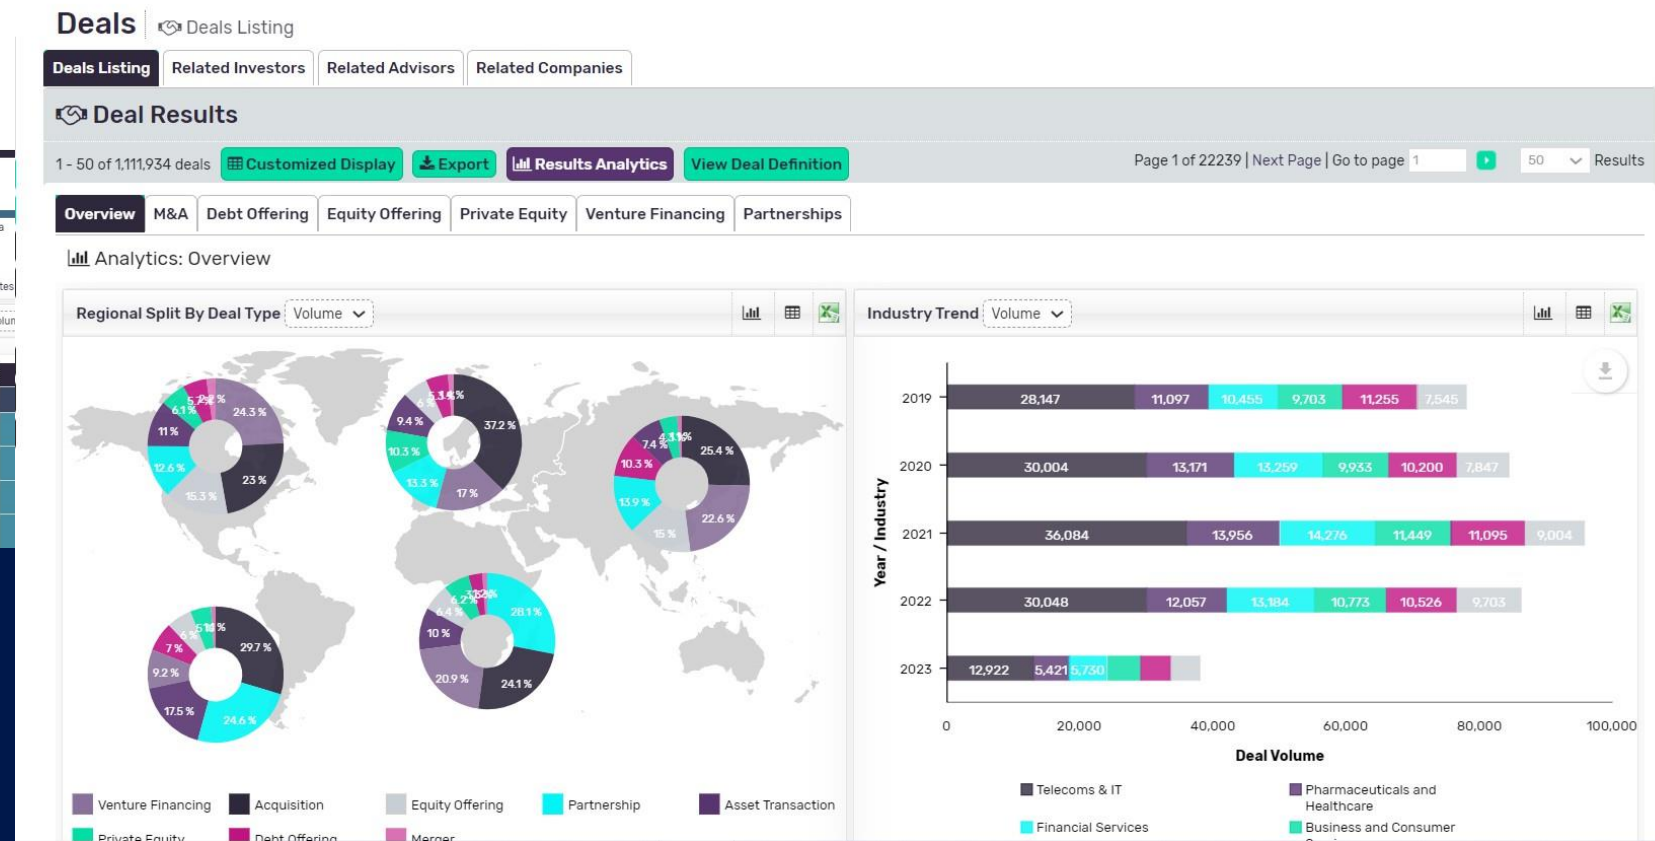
Deals Deals Listing

Deals Listing Related Investors Related Advisors Related Companies

Deal Results

1 - 50 of 1,111,934 deals Customized Display Export Results Analytics View Deal Definition

Page 1 of 22239 | Next Page | Go to page 1 50 Results

Overview M&A Debt Offering Equity Offering Private Equity Venture Financing Partnerships

Analytics: Overview

Regional Split By Deal Type Volume

24.3 % 23 % 15.3 % 12.6 % 11 % 6.1 % 5.2 % 2.2 %

37.2 % 17 % 13.3 % 10.3 % 9.4 % 6 % 5.3 % 1.6 %

25.4 % 22.6 % 15 % 13.9 % 10.3 % 7.4 % 4.3 % 1.1 %

29.7 % 24.6 % 17.5 % 9.2 % 7 % 6 % 5 % 1 %

28.1 % 24.1 % 20.9 % 10 % 6.4 % 6.2 % 3.5 % 0.2 %

Venture Financing Acquisition Equity Offering Partnership Asset Transaction

Private Equity Debt Offering Merger

Industry Trend Volume

Year / Industry

2019 28,147 11,097 10,455 9,703 11,255 7,545

2020 30,004 13,171 13,259 9,933 10,200 7,847

2021 36,084 13,956 14,276 11,449 11,095 9,004

2022 30,048 12,057 13,184 10,773 10,526 9,703

2023 12,922 5,421 5,730

0 20,000 40,000 60,000 80,000 100,000

Deal Volume

Telecoms & IT Pharmaceuticals and Healthcare

Financial Services Business and Consumer